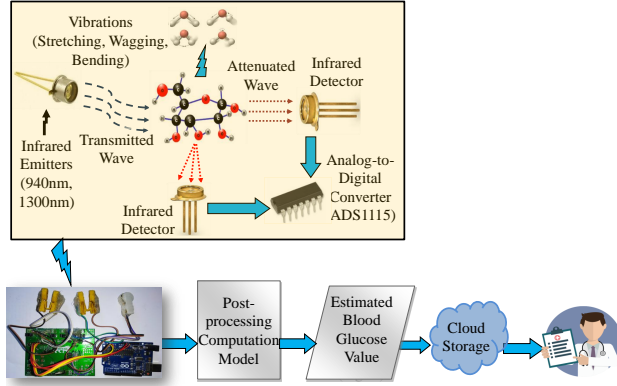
Vibrations (Stretching, Wagging, Bending)

Attenuated Wave

Infrared Detector

Infrared Emitters (940nm, 1300nm)

Transmitted Wave

Analog-to-Digital Converter ADS1115)

Infrared Detector

Post-processing Computation Model

Estimated Blood Glucose Value

Cloud Storage